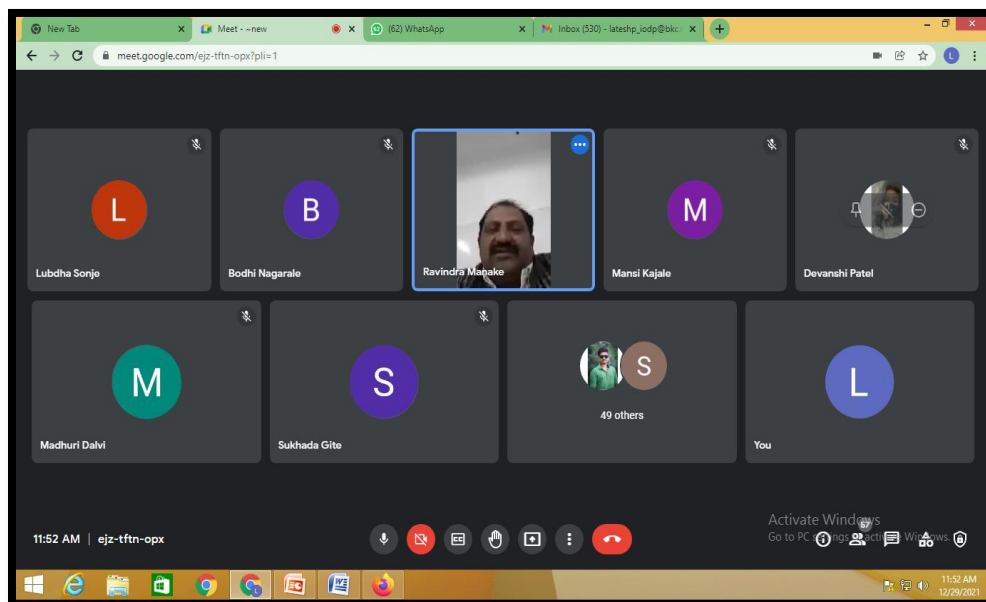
New Tab
Meet - ~new
(62) WhatsApp
Inbox (530) - lateshp_iodp@bkc.

meet.google.com/ejz-tftn-opx?pli=1

L
Lubdha Sonje

B
Bodhi Nagarale

Ravindra Manake

M
Mansi Kajale

Devanshi Patel

M
Madhuri Dalvi

S
Sukhada Gite

S
49 others

L
You

11:52 AM | ejz-tftn-opx

Activate Windows
Go to PC settings to activate Windows.

67

11:52 AM
12/29/2021